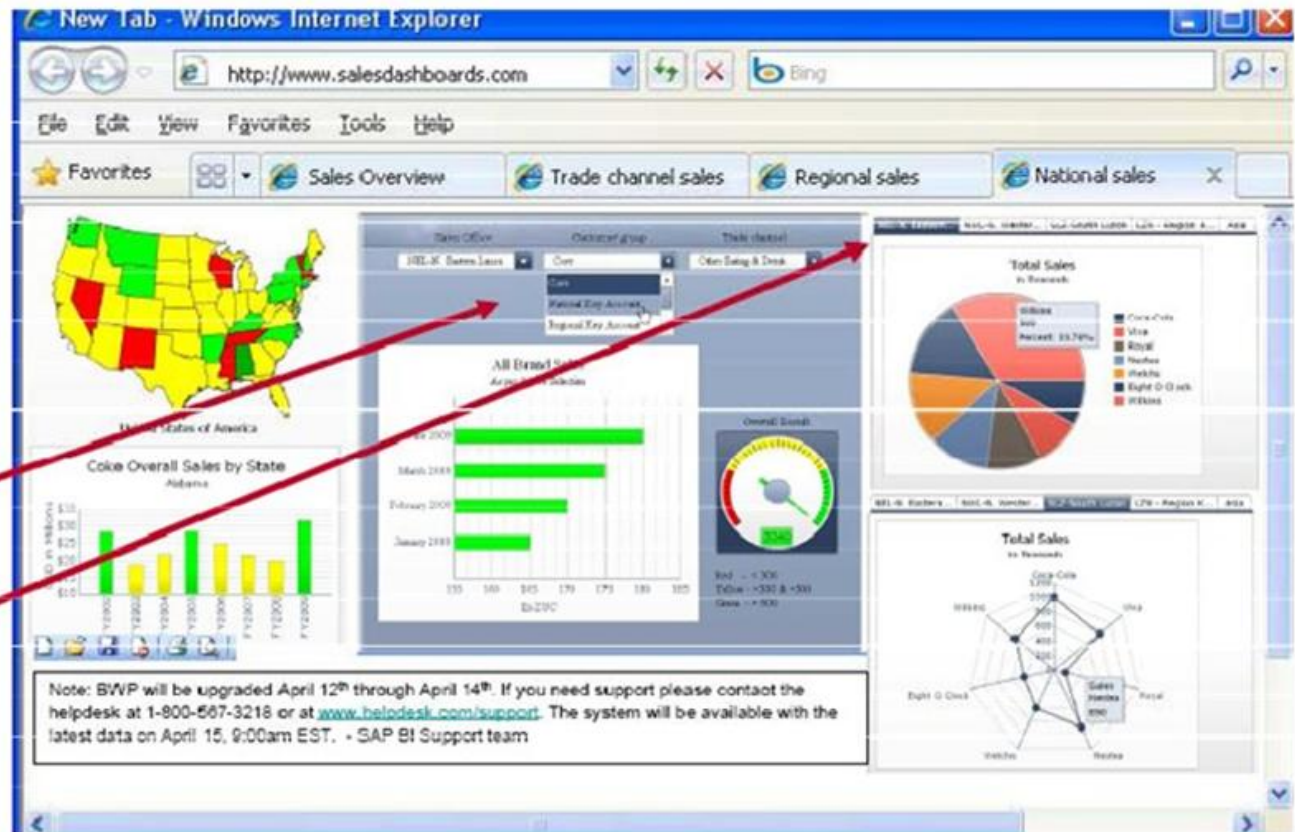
New Tab - Windows Internet Explorer

http://www.salesdashboards.com

Bing

File Edit View Favorites Tools Help

Favorites

Sales Overview

Trade channel sales

Regional sales

National sales

United States of America

Coke Overall Sales by State

Alabama

Sales Office

Customer group

Trade channel

Core

National Key Account

Regional Key Account

All Brand Sales

March 2009

February 2009

January 2009

Overall Result

Total Sales

Coca-Cola

Vina

Royal

Nestea

Welchs

Eight O Clock

Wilkins

Total Sales

Coca-Cola

Vina

Royal

Nestea

Welchs

Eight O Clock

Wilkins

Note: BWP will be upgraded April 12$^{th}$ through April 14$^{th}$. If you need support please contact the helpdesk at 1-800-567-3218 or at www.helpdesk.com/support. The system will be available with the latest data on April 15, 9:00am EST. - SAP BI Support team